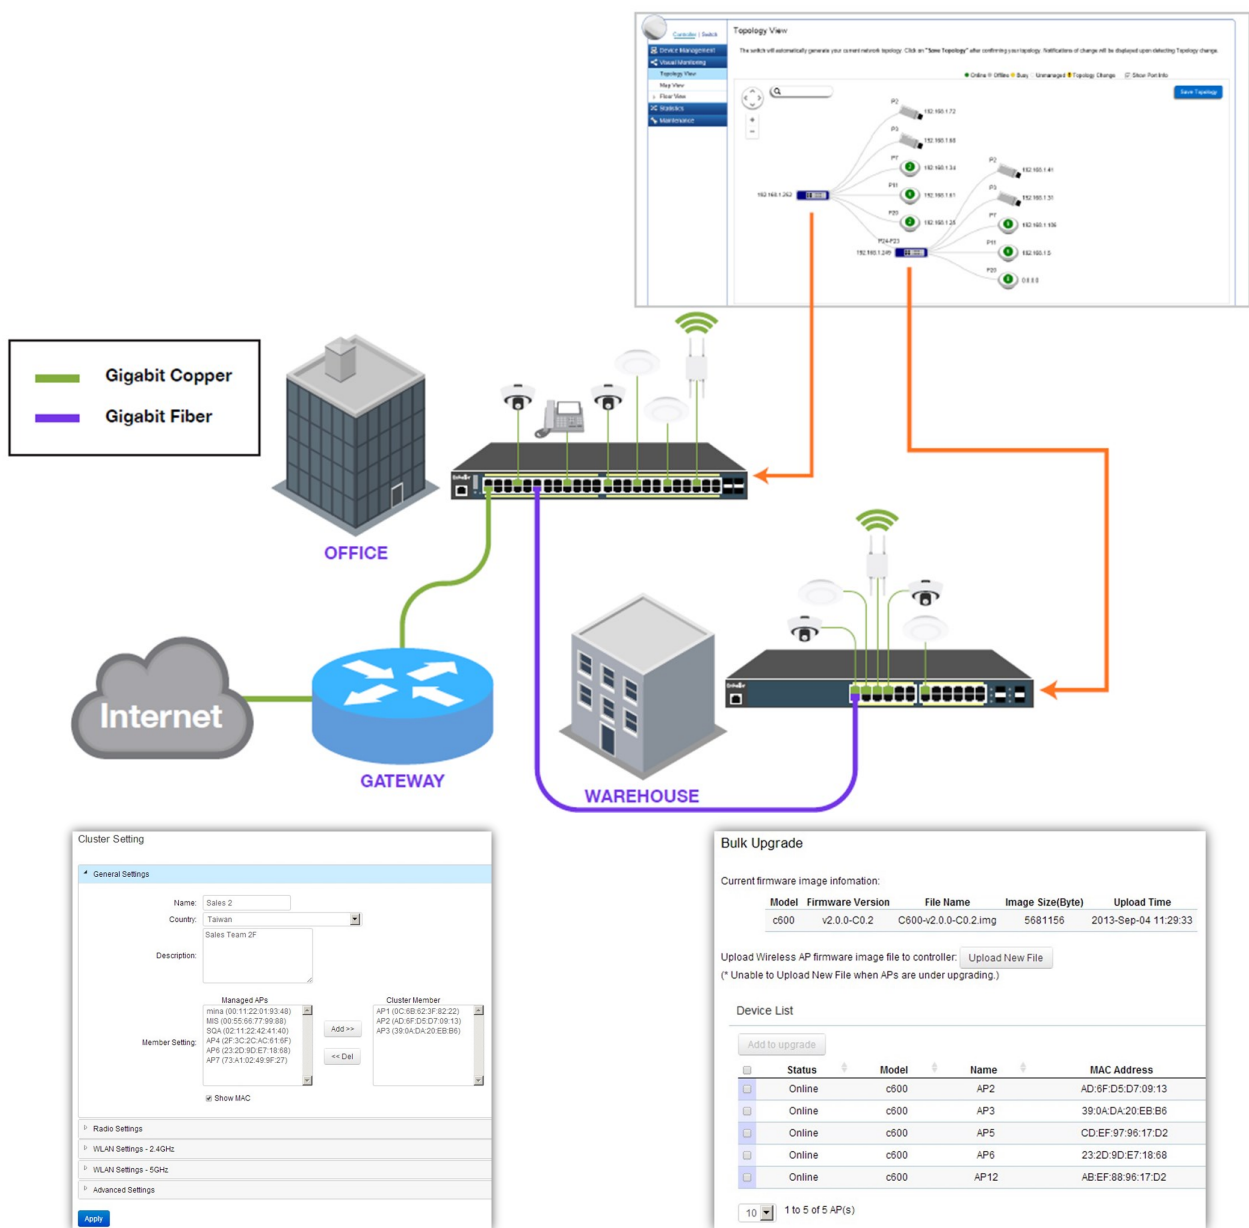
Controller | Switch

Topology View

Device Management
Visual Monitoring
Topology View
Map View
Floor View
Statistics
Maintenance

The switch will automatically generate your current network topology. Click on "Save Topology" after confirming your topology. Notifications of change will be displayed upon detecting Topology change.

Online Offline Busy Unmanaged Topology Change Show Port Info

Save Topology

P2 192.168.1.72
P3 192.168.1.68
P7 192.168.1.34
P11 192.168.1.61
P20 192.168.1.26
192.168.1.252
P24-P23
192.168.1.249
P2 192.168.1.41
P3 192.168.1.31
P7 192.168.1.156
P11 192.168.1.5
P20 0.0.0.0

Gigabit Copper
Gigabit Fiber

OFFICE

Internet

GATEWAY

WAREHOUSE

Cluster Setting

General Settings

Name: Sales 2
Country: Taiwan
Description: Sales Team 2F

Managed APs
mina (00:11:22:01:93:48)
MIS (00:55:66:77:99:88)
SQA (02:11:22:42:41:40)
AP4 (2F:3C:2C:AC:61:6F)
AP6 (23:2D:9D:E7:18:68)
AP7 (73:A1:02:49:9F:27)

Member Setting:

Add >>
<< Del

Cluster Member
AP1 (0C:6B:62:3F:82:22)
AP2 (AD:6F:D5:D7:09:13)
AP3 (39:0A:DA:20:EB:B6)

Show MAC

Radio Settings
WLAN Settings - 2.4GHz
WLAN Settings - 5GHz
Advanced Settings

Apply

Bulk Upgrade

Current firmware image infomation:

| Model | Firmware Version | File Name | Image Size(Byte) | Upload Time |
|---|---|---|---|---|
| c600 | v2.0.0-C0.2 | C600-v2.0.0-C0.2.img | 5681156 | 2013-Sep-04 11:29:33 |

Upload Wireless AP firmware image file to controller: Upload New File
(* Unable to Upload New File when APs are under upgrading.)

Device List

Add to upgrade

| | Status | Model | Name | MAC Address |
|---|---|---|---|---|
| | Online | c600 | AP2 | AD:6F:D5:D7:09:13 |
| | Online | c600 | AP3 | 39:0A:DA:20:EB:B6 |
| | Online | c600 | AP5 | CD:EF:97:96:17:D2 |
| | Online | c600 | AP6 | 23:2D:9D:E7:18:68 |
| | Online | c600 | AP12 | AB:EF:88:96:17:D2 |

10 1 to 5 of 5 AP(s)